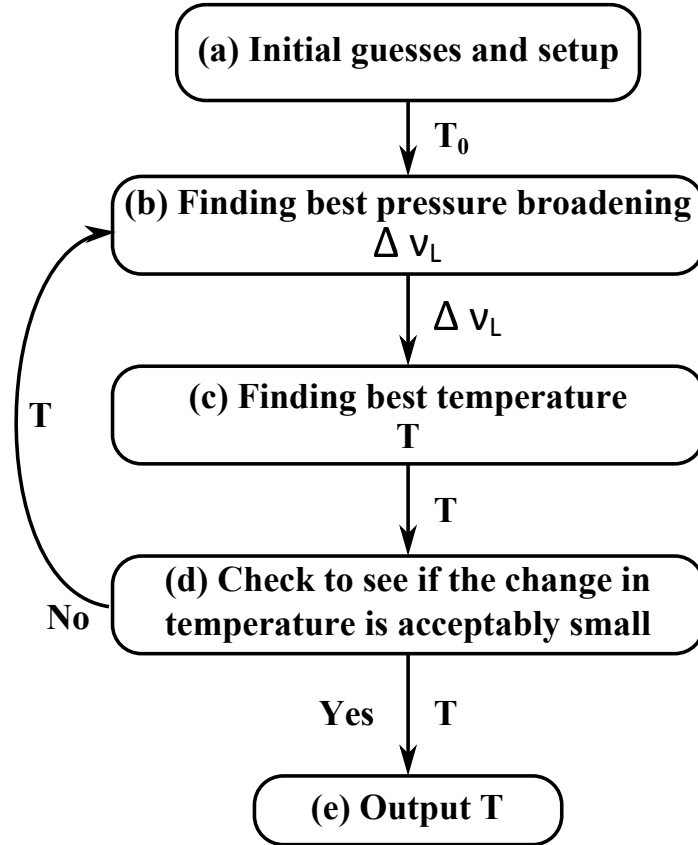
(a) Initial guesses and setup

$T_0$

(b) Finding best pressure broadening
$\Delta \nu_L$

$\Delta \nu_L$

(c) Finding best temperature
T

T

T

(d) Check to see if the change in temperature is acceptably small

No

Yes

T

(e) Output T